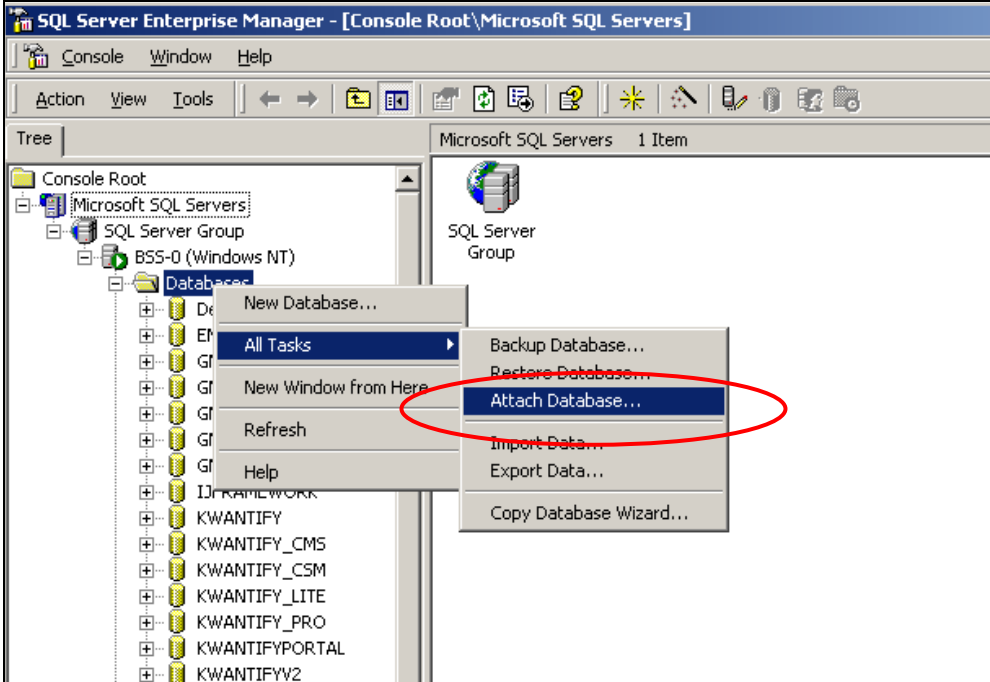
SQL Server Enterprise Manager - [Console Root\Microsoft SQL Servers]

Console Window Help

Action View Tools

Tree

Microsoft SQL Servers 1 Item

Console Root
Microsoft SQL Servers
SQL Server Group
BSS-0 (Windows NT)
Databases
De
EM
GM
GM
GM
GM
GM
IJFRAMEWORK
KWANTIFY
KWANTIFY_CMS
KWANTIFY_CSM
KWANTIFY_LITE
KWANTIFY_PRO
KWANTIFYPORTAL
KWANTIFYV2

SQL Server Group

New Database...
All Tasks
New Window from Here
Refresh
Help

Backup Database...
Restore Database...
Attach Database...
Import Data...
Export Data...
Copy Database Wizard...